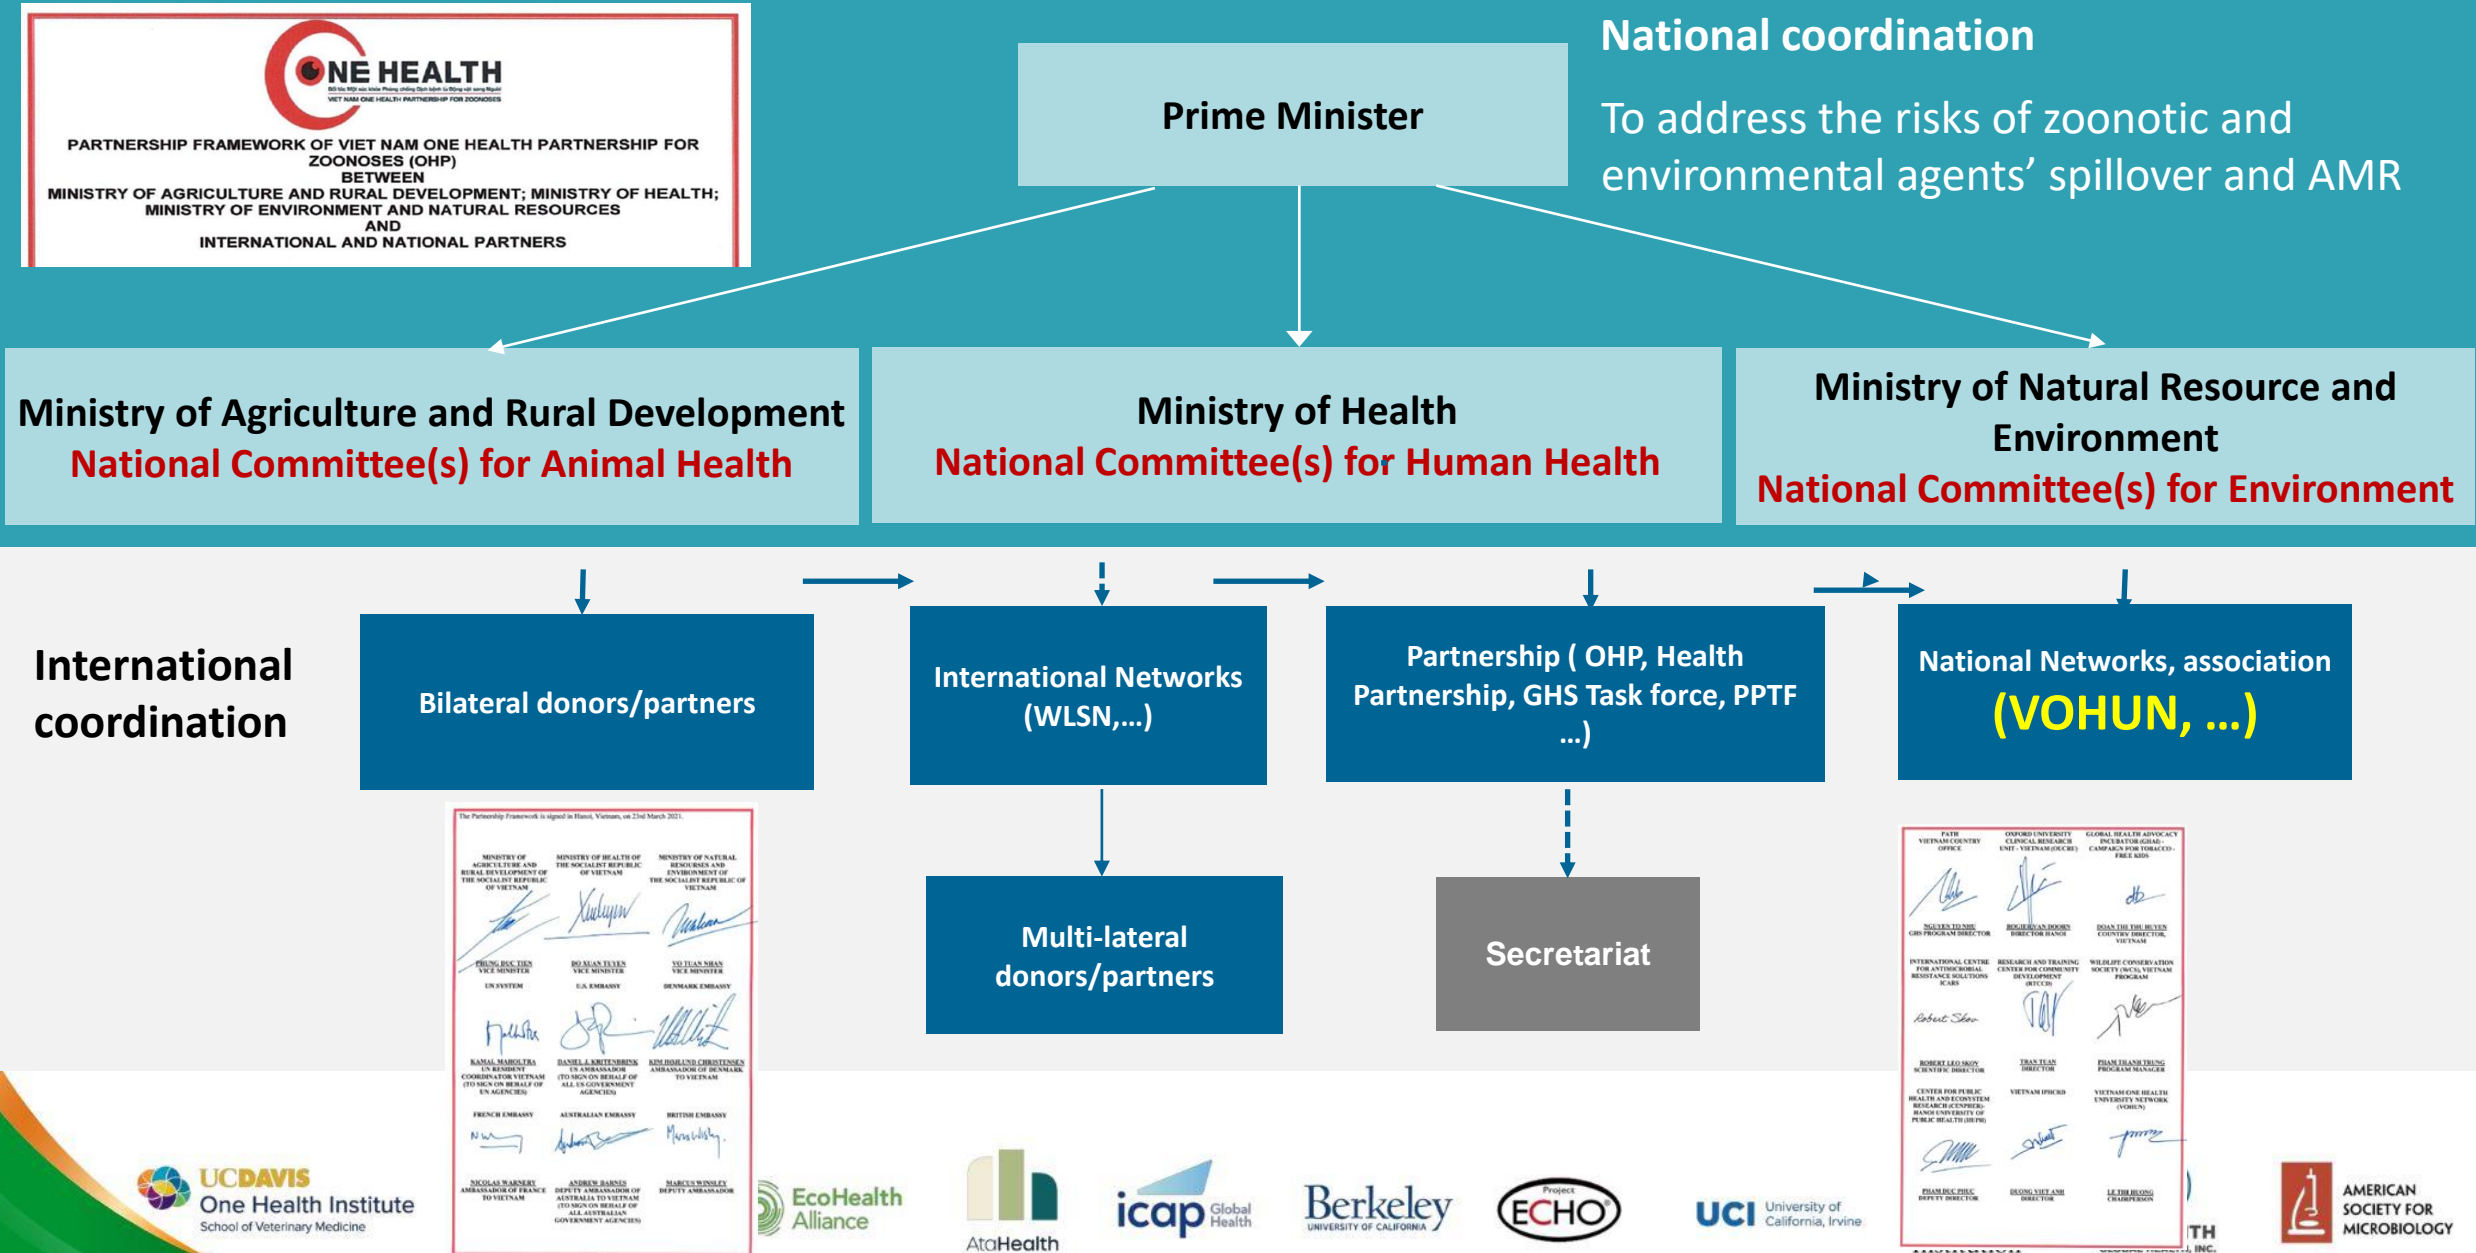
ONE HEALTH
VIET NAM ONE HEALTH PARTNERSHIP FOR ZOONOSES

PARTNERSHIP FRAMEWORK OF VIET NAM ONE HEALTH PARTNERSHIP FOR ZOONOSES (OHP)
BETWEEN
MINISTRY OF AGRICULTURE AND RURAL DEVELOPMENT; MINISTRY OF HEALTH; MINISTRY OF ENVIRONMENT AND NATURAL RESOURCES
AND
INTERNATIONAL AND NATIONAL PARTNERS

National coordination

To address the risks of zoonotic and environmental agents' spillover and AMR

Prime Minister

Ministry of Agriculture and Rural Development
National Committee(s) for Animal Health

Ministry of Health
National Committee(s) for Human Health

Ministry of Natural Resource and Environment
National Committee(s) for Environment

International coordination

Bilateral donors/partners

International Networks (WLSN,...)

Partnership ( OHP, Health Partnership, GHS Task force, PPTF ...)

National Networks, association
(VOHUN, ...)

Multi-lateral donors/partners

Secretariat

UCDAVIS One Health Institute School of Veterinary Medicine

EcoHealth Alliance

AtaHealth

icap Global Health

Berkeley UNIVERSITY OF CALIFORNIA

Project ECHO

UCI University of California, Irvine

AMERICAN SOCIETY FOR MICROBIOLOGY